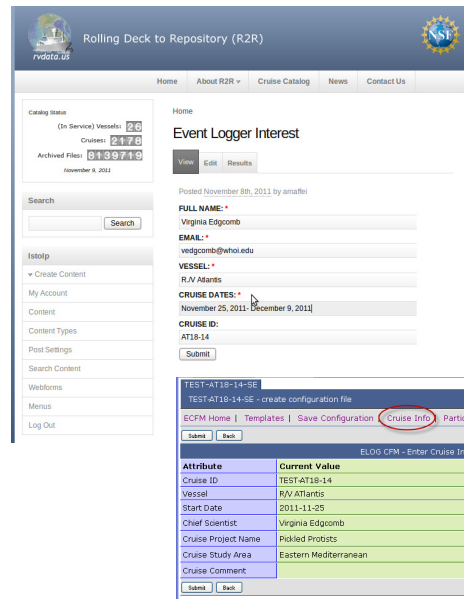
rvdata.us

Rolling Deck to Repository (R2R)

NSF

Home | About R2R | Cruise Catalog | News | Contact Us

Catalog Status
(In Service) Vessels: 26
Cruises: 2178
Archived Files: 8139719
November 9, 2011

Search
Search

lstolp
Create Content
My Account
Content
Content Types
Post Settings
Search Content
Webforms
Menus
Log Out

Home

Event Logger Interest

View | Edit | Results

Posted November 8th, 2011 by amaffei

FULL NAME: *
Virginia Edgcomb

EMAIL: *
vedgcomb@whoi.edu

VESSEL: *
R/V Atlantis

CRUISE DATES: *
November 25, 2011- December 9, 2011

CRUISE ID:
AT18-14

Submit

TEST-AT18-14-SE
TEST-AT18-14-SE - create configuration file

ECFM Home | Templates | Save Configuration | Cruise Info | Parti

Submit | Back

ELOG CFM - Enter Cruise In

| Attribute | Current Value |
|---|---|
| Cruise ID | TEST-AT18-14 |
| Vessel | R/V Atlantis |
| Start Date | 2011-11-25 |
| Chief Scientist | Virginia Edgcomb |
| Cruise Project Name | Pickled Protists |
| Cruise Study Area | Eastern Mediterranean |
| Cruise Comment | |

Submit | Back